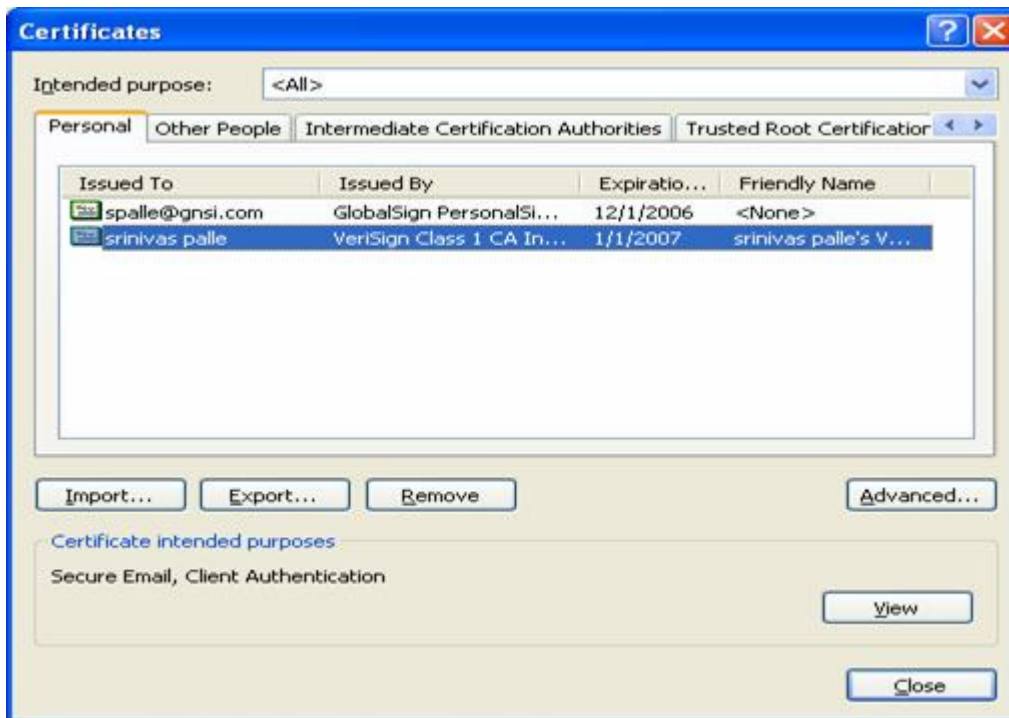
Certificates

Intended purpose: <All>

Personal | Other People | Intermediate Certification Authorities | Trusted Root Certificatior

| Issued To | Issued By | Expiratio... | Friendly Name |
|---|---|---|---|
| spalle@gnsi.com | GlobalSign PersonalSi... | 12/1/2006 | <None> |
| srinivas palle | VeriSign Class 1 CA In... | 1/1/2007 | srinivas palle's V... |

Import... Export... Remove Advanced...

Certificate intended purposes

Secure Email, Client Authentication

View

Close